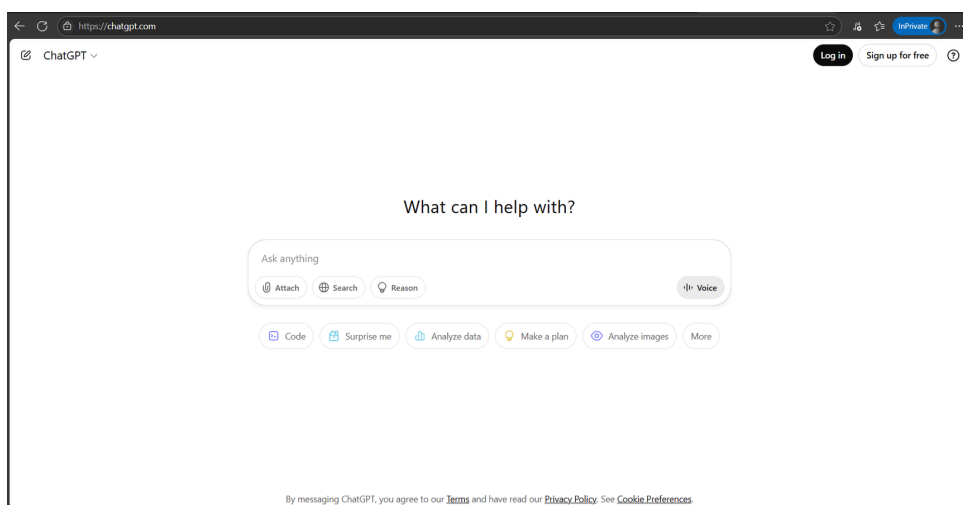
https://chatgpt.com

InPrivate

ChatGPT

Log in

Sign up for free

?

What can I help with?

Ask anything

Attach

Search

Reason

Voice

Code

Surprise me

Analyze data

Make a plan

Analyze images

More

By messaging ChatGPT, you agree to our Terms and have read our Privacy Policy. See Cookie Preferences.